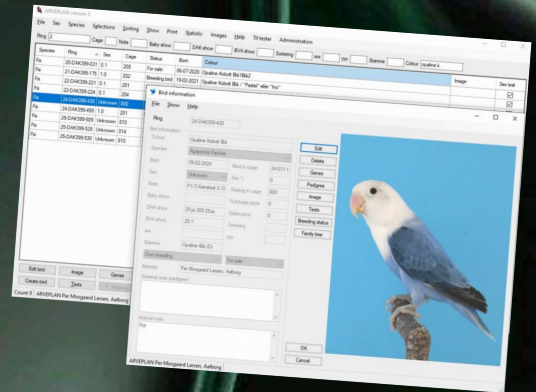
ARVEPLAN version 5

File Sex Species Selections Sorting Show Print Statistic Images Help Til tester Administration

Ring 2 Cage Note Baby show DAK show BVA show Sortering xxx yyy Stamme Colour opaline k

| Species | Ring | Sex | Cage |
|---|---|---|---|
| Fis | 20-DAK399-031 | 0.1 | 205 |
| Fis | 21-DAK399-175 | 1.0 | 201 |
| Fis | 22-DAK399-221 | 0.1 | 201 |
| Fis | 22-DAK399-224 | 0.1 | 204 |
| Fis | 24-DAK399-430 | Unknown | 800 |
| Fis | 24-DAK399-458 | 1.0 | 201 |
| Fis | 25-DAK399-509 | Unknown | 810 |
| Fis | 25-DAK399-526 | Unknown | 814 |
| Fis | 25-DAK399-530 | Unknown | 810 |

| Status | Born | Colour |
|---|---|---|
| For sale | 06-07-2020 | Opaline Kobolt Blå f.Blå2 |
| Breeding bird | 19-02-2021 | Opaline Kobolt Blå / "Pastel" eller "Ino" |

Image Sex test

Edit bird Image Genes
Create bird Tests
Count 9 ARVEPLAN Per Mosgaard Larsen, Aalborg

Bird information
File Show Help
Ring 24-DAK399-430
Bird information
Colour Opaline Kobolt Blå
Species Agapornis fischeri
Born 09-02-2024 Went to cage 24-811-1
Sex Unknown Sex % 0
Note P1/3 Kanalvet 2. O Buying in cage 800
Baby show Purchase price 0
DAK show 25.pl 305 252e Sales price 0
BVA show 25 1 Sortering
xxx yyy
Stamme Opaline Blå (O)
Own breeding For sale
Breeder Per Mosgaard Larsen, Aalborg
External note (pedigree)
Internal note
Hat
ARVEPLAN Per Mosgaard Larsen, Aalborg

Edit
Delete
Genes
Pedigree
Image
Tests
Breeding status
Family tree
OK
Cancel